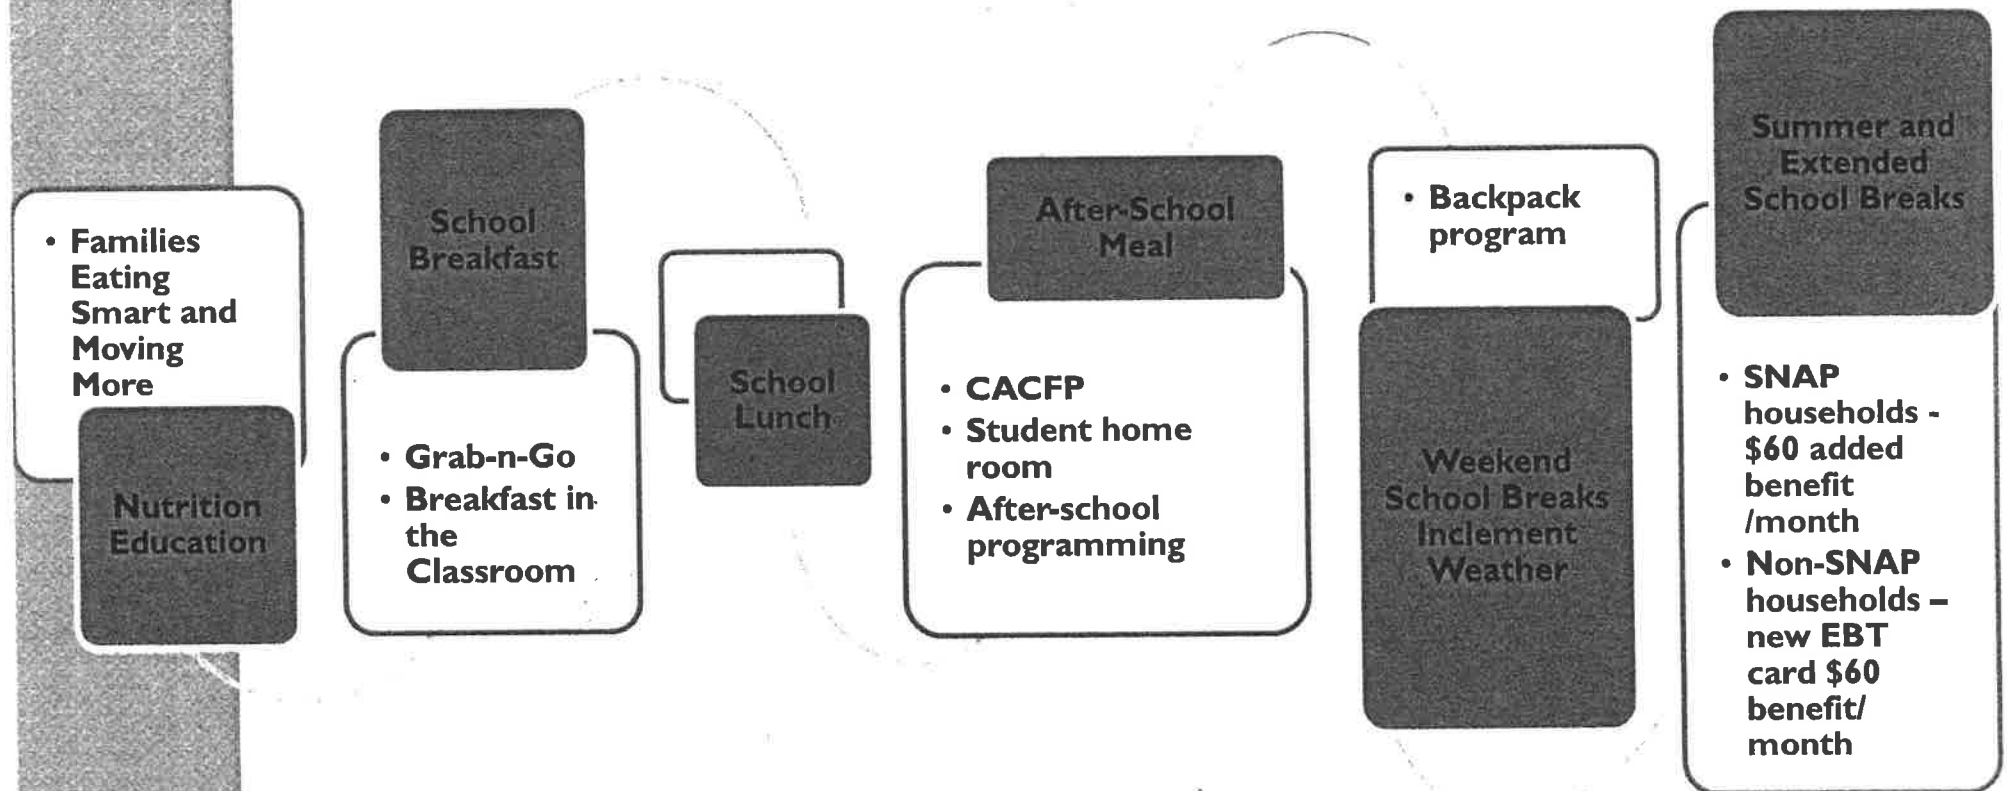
• Families Eating Smart and Moving More

Nutrition Education

School Breakfast

• Grab-n-Go
• Breakfast in the Classroom

School Lunch

After-School Meal

• CACFP
• Student home room
• After-school programming

• Backpack program

Weekend School Breaks Inclement Weather

Summer and Extended School Breaks

• SNAP households - $60 added benefit /month
• Non-SNAP households – new EBT card $60 benefit/ month